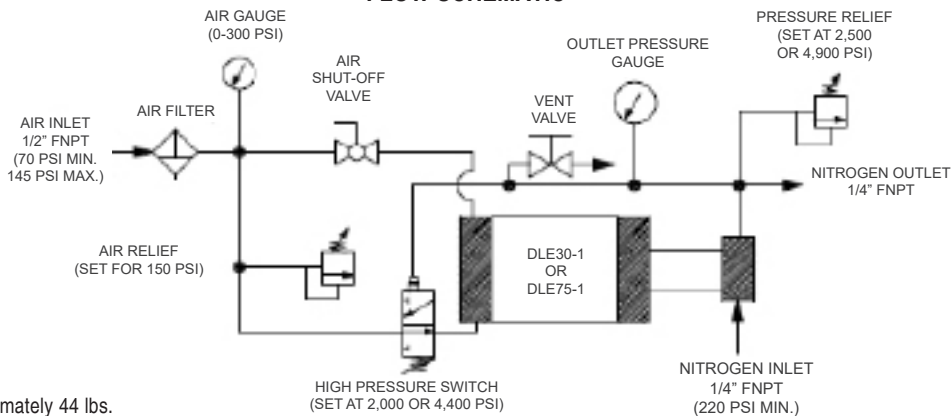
FLOW SCHEMATIC

AIR GAUGE (0-300 PSI)

PRESSURE RELIEF (SET AT 2,500 OR 4,900 PSI)

AIR SHUT-OFF VALVE

OUTLET PRESSURE GAUGE

AIR FILTER

VENT VALVE

AIR INLET 1/2" FNPT (70 PSI MIN. 145 PSI MAX.)

NITROGEN OUTLET 1/4" FNPT

AIR RELIEF (SET FOR 150 PSI)

DLE30-1 OR DLE75-1

HIGH PRESSURE SWITCH (SET AT 2,000 OR 4,400 PSI)

NITROGEN INLET 1/4" FNPT (220 PSI MIN.)

mately 44 lbs.